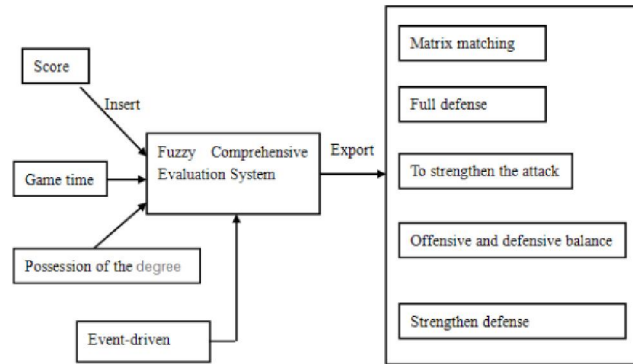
Score

Insert

Game time

Possession of the degree

Event-driven

Fuzzy Comprehensive Evaluation System

Export

Matrix matching

Full defense

To strengthen the attack

Offensive and defensive balance

Strengthen defense